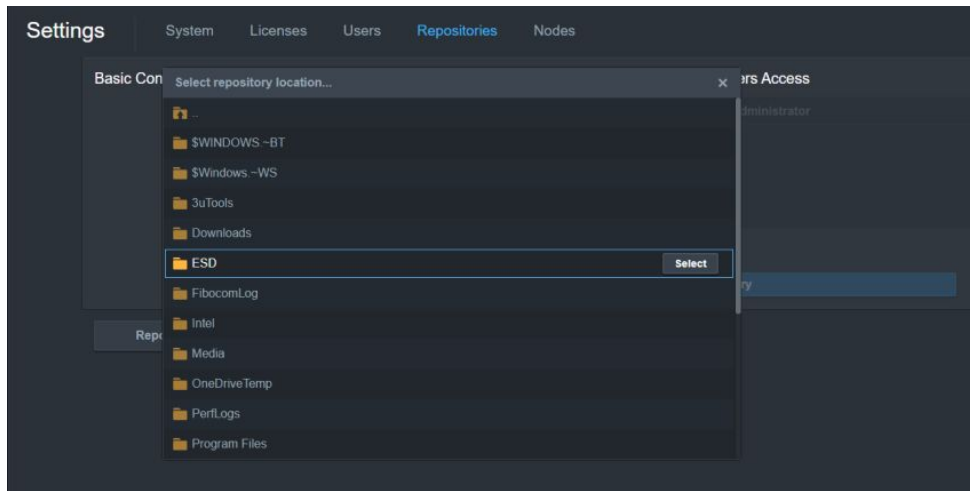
Settings System Licenses Users Repositories Nodes

Basic Con

Select repository location...

×

..

$WINDOWS.~BT

$Windows.~WS

3uTools

Downloads

ESD

Select

FibocomLog

Intel

Media

OneDriveTemp

PerfLogs

Program Files

ers Access

dministrator

ry

Repo